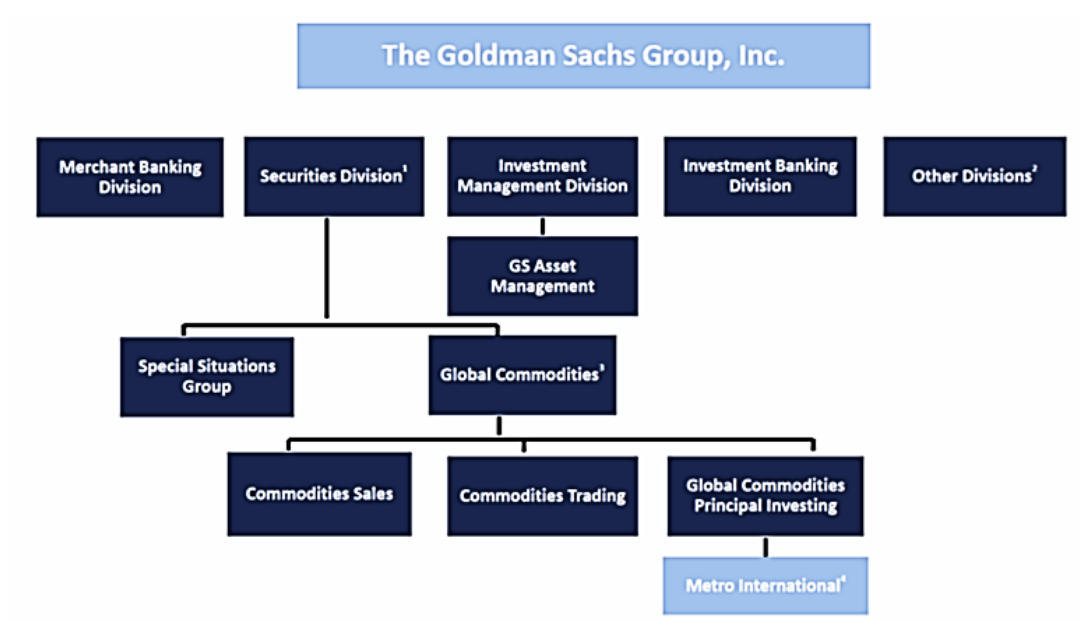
The Goldman Sachs Group, Inc.

Merchant Banking Division

Securities Division$^1$

Investment Management Division

Investment Banking Division

Other Divisions$^2$

GS Asset Management

Special Situations Group

Global Commodities$^3$

Commodities Sales

Commodities Trading

Global Commodities Principal Investing

Metro International$^4$